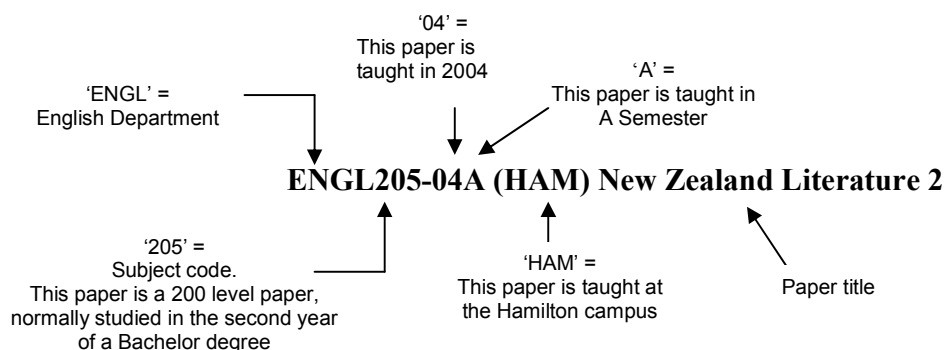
'04' =
This paper is taught in 2004

'ENGL' =
English Department

'A' =
This paper is taught in A Semester

ENGL205-04A (HAM) New Zealand Literature 2

'205' =
Subject code.
This paper is a 200 level paper, normally studied in the second year of a Bachelor degree

'HAM' =
This paper is taught at the Hamilton campus

Paper title